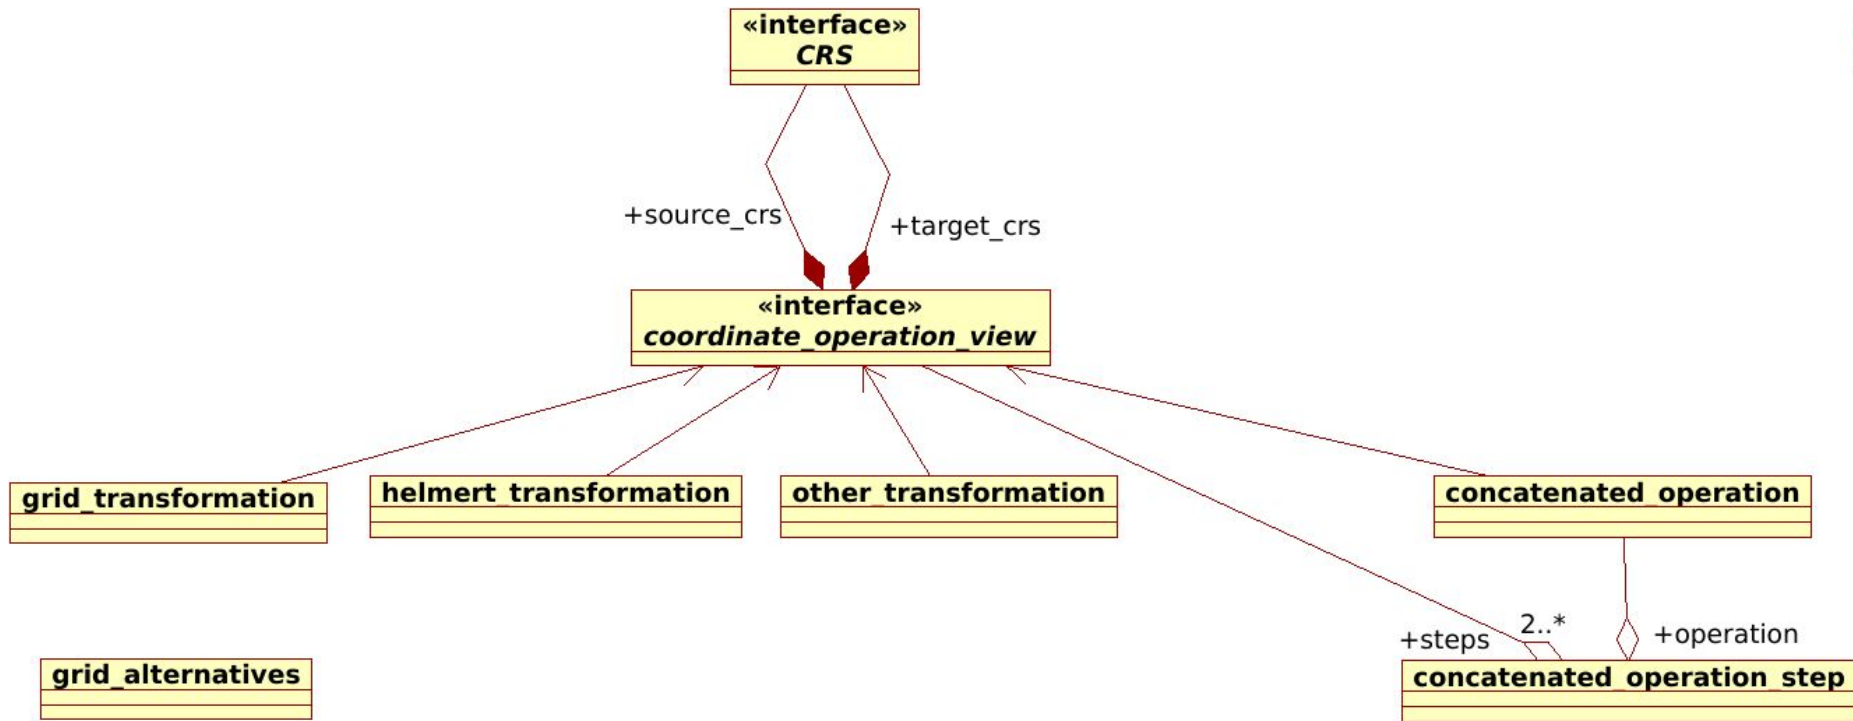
«interface»
CRS

+source_crs

+target_crs

«interface»
coordinate_operation_view

grid_transformation

helmert_transformation

other_transformation

concatenated_operation

+steps

2..*

+operation

concatenated_operation_step

grid_alternatives